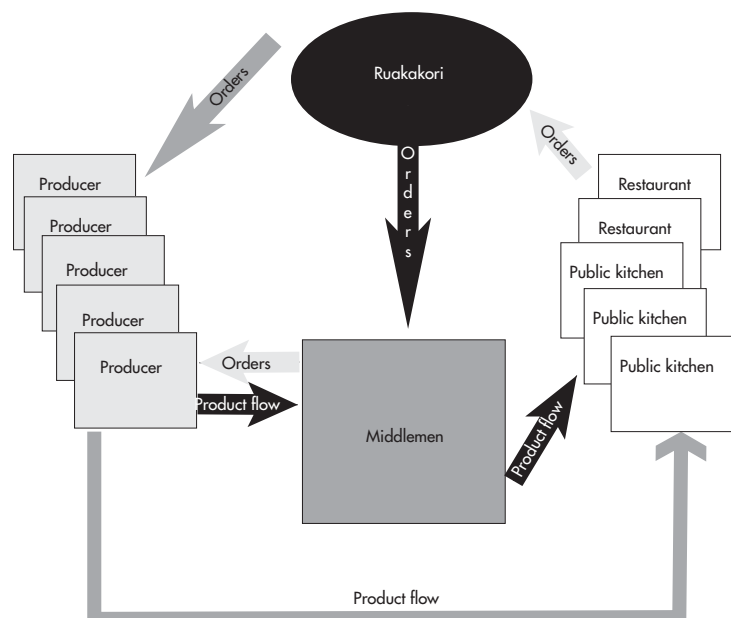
Orders

Ruakakori

Orders

Orders

Producer

Producer

Producer

Producer

Producer

Restaurant

Restaurant

Public kitchen

Public kitchen

Public kitchen

Orders

Product flow

Middlemen

Product flow

Product flow